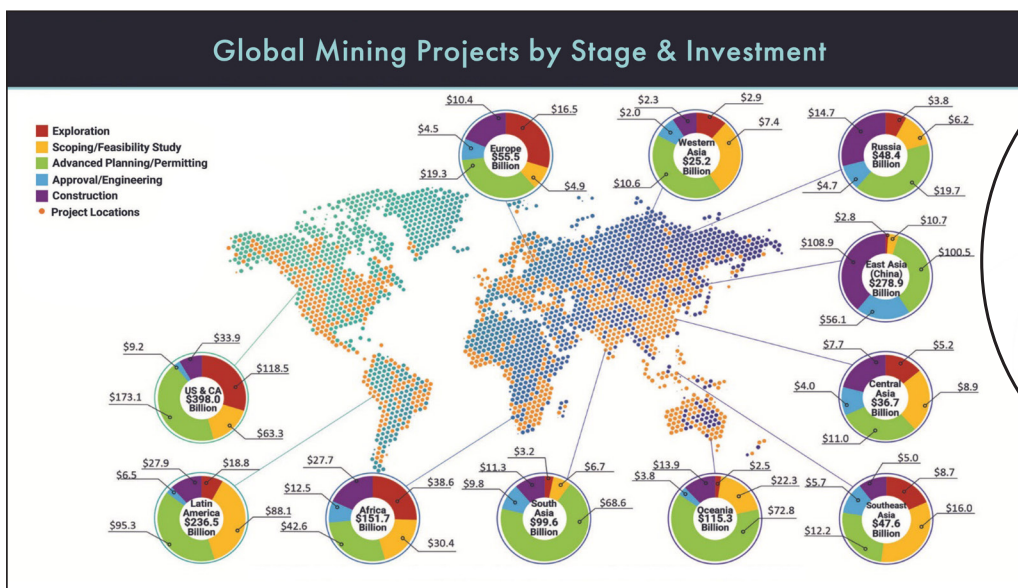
Global Mining Projects by Stage & Investment

Exploration
Scoping/Feasibility Study
Advanced Planning/Permitting
Approval/Engineering
Construction
Project Locations

$10.4
$16.5
$4.5
Europe
$55.5
Billion
$19.3
$4.9

$2.3
$2.9
$2.0
$7.4
Western
Asia
$25.2
Billion
$10.6

$14.7
$3.8
$6.2
Russia
$48.4
Billion
$4.7
$19.7

$2.8
$10.7
$108.9
$100.5
East Asia
(China)
$278.9
Billion
$56.1

$7.7
$5.2
$4.0
Central
Asia
$36.7
Billion
$8.9
$11.0

$9.2
$33.9
$118.5
US & CA
$398.0
Billion
$173.1
$63.3

$27.9
$18.8
$6.5
Latin
America
$236.5
Billion
$95.3
$88.1

$27.7
$12.5
$38.6
Africa
$151.7
Billion
$42.6
$30.4

$3.2
$11.3
$6.7
$9.8
South
Asia
$99.6
Billion
$68.6

$13.9
$2.5
$3.8
$22.3
Oceania
$115.3
Billion
$72.8

$5.0
$5.7
$8.7
Southeast
Asia
$47.6
Billion
$16.0
$12.2